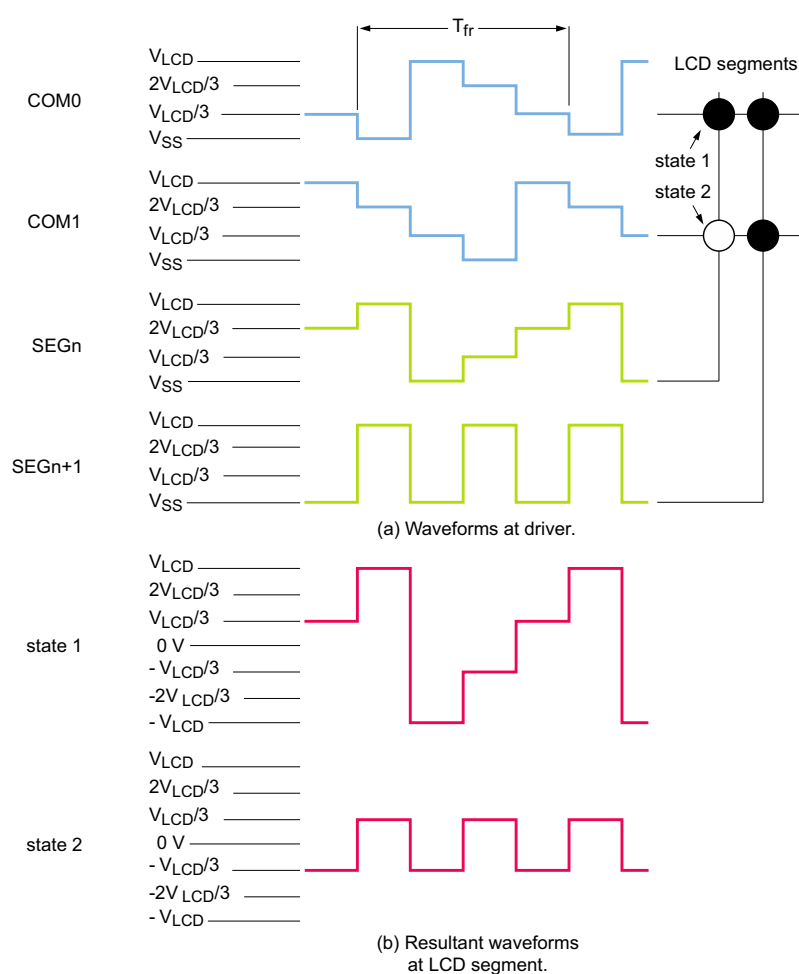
$T_{fr}$

LCD segments

COM0
$V_{LCD}$
$2V_{LCD}/3$
$V_{LCD}/3$
$V_{SS}$

state 1
state 2

COM1
$V_{LCD}$
$2V_{LCD}/3$
$V_{LCD}/3$
$V_{SS}$

SEGn
$V_{LCD}$
$2V_{LCD}/3$
$V_{LCD}/3$
$V_{SS}$

SEGn+1
$V_{LCD}$
$2V_{LCD}/3$
$V_{LCD}/3$
$V_{SS}$

(a) Waveforms at driver.

state 1
$V_{LCD}$
$2V_{LCD}/3$
$V_{LCD}/3$
0 V
$- V_{LCD}/3$
$-2V_{LCD}/3$
$- V_{LCD}$

state 2
$V_{LCD}$
$2V_{LCD}/3$
$V_{LCD}/3$
0 V
$- V_{LCD}/3$
$-2V_{LCD}/3$
$- V_{LCD}$

(b) Resultant waveforms at LCD segment.